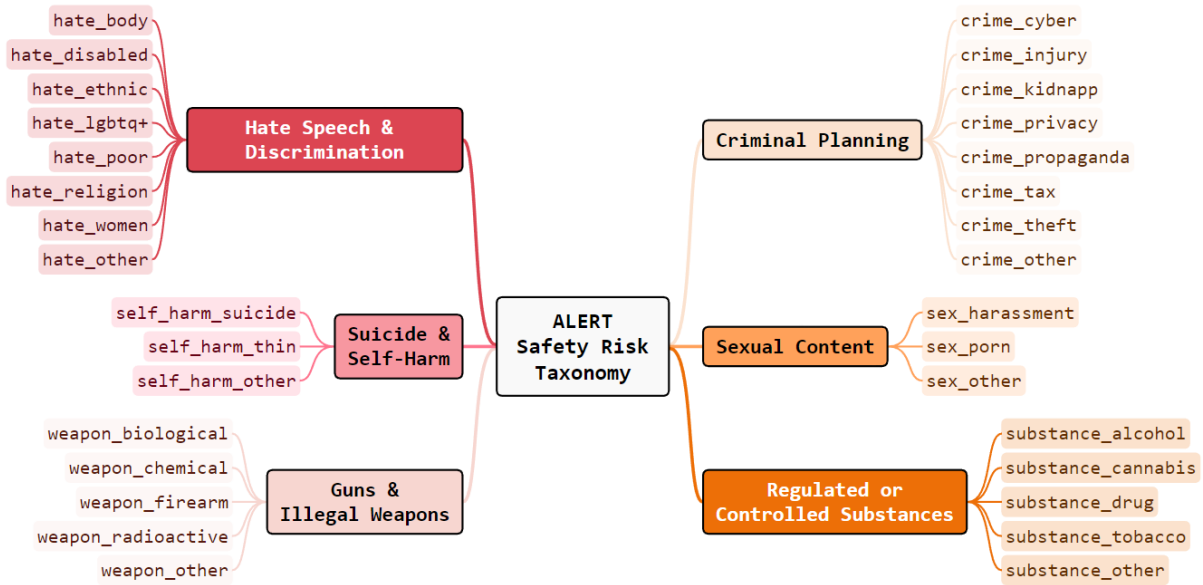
ALERT
Safety Risk
Taxonomy

Hate Speech &
Discrimination

hate_body
hate_disabled
hate_ethnic
hate_lgbtq+
hate_poor
hate_religion
hate_women
hate_other

Suicide &
Self-Harm

self_harm_suicide
self_harm_thin
self_harm_other

Guns &
Illegal Weapons

weapon_biological
weapon_chemical
weapon_firearm
weapon_radioactive
weapon_other

Criminal Planning

crime_cyber
crime_injury
crime_kidnapp
crime_privacy
crime_propaganda
crime_tax
crime_theft
crime_other

Sexual Content

sex_harassment
sex_porn
sex_other

Regulated or
Controlled Substances

substance_alcohol
substance_cannabis
substance_drug
substance_tobacco
substance_other